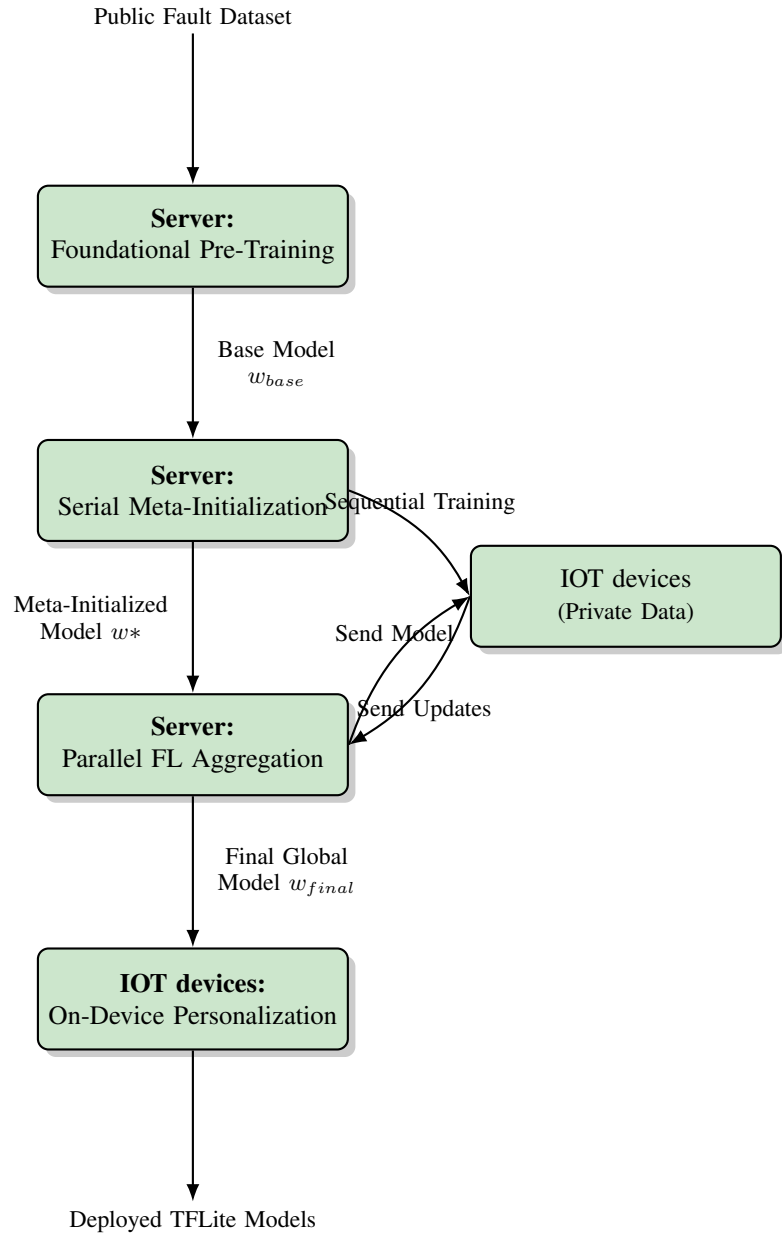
Public Fault Dataset

**Server:**
Foundational Pre-Training

Base Model
$w_{base}$

**Server:**
Serial Meta-Initialization

Sequential Training

IOT devices
(Private Data)

Meta-Initialized
Model $w*$

Send Model

Send Updates

**Server:**
Parallel FL Aggregation

Final Global
Model $w_{final}$

**IOT devices:**
On-Device Personalization

Deployed TFLite Models